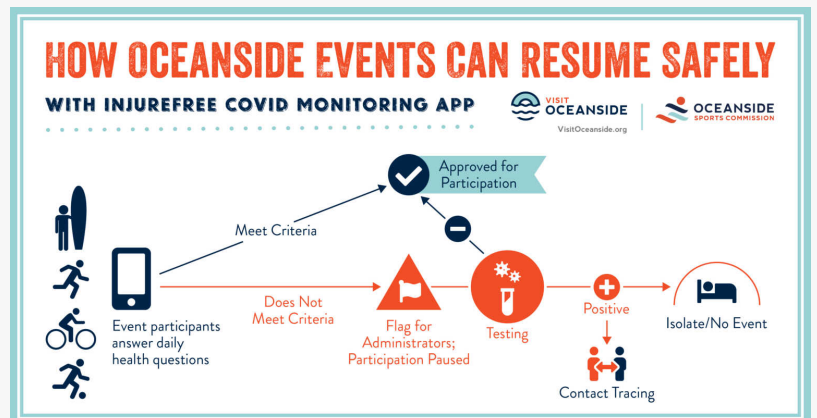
HOW OCEANSIDE EVENTS CAN RESUME SAFELY

WITH INJUREFREE COVID MONITORING APP

VISIT OCEANSIDE
VisitOceanside.org

OCEANSIDE SPORTS COMMISSION

Approved for Participation

Meet Criteria

Event participants answer daily health questions

Does Not Meet Criteria

Flag for Administrators; Participation Paused

Testing

Positive

Isolate/No Event

Contact Tracing